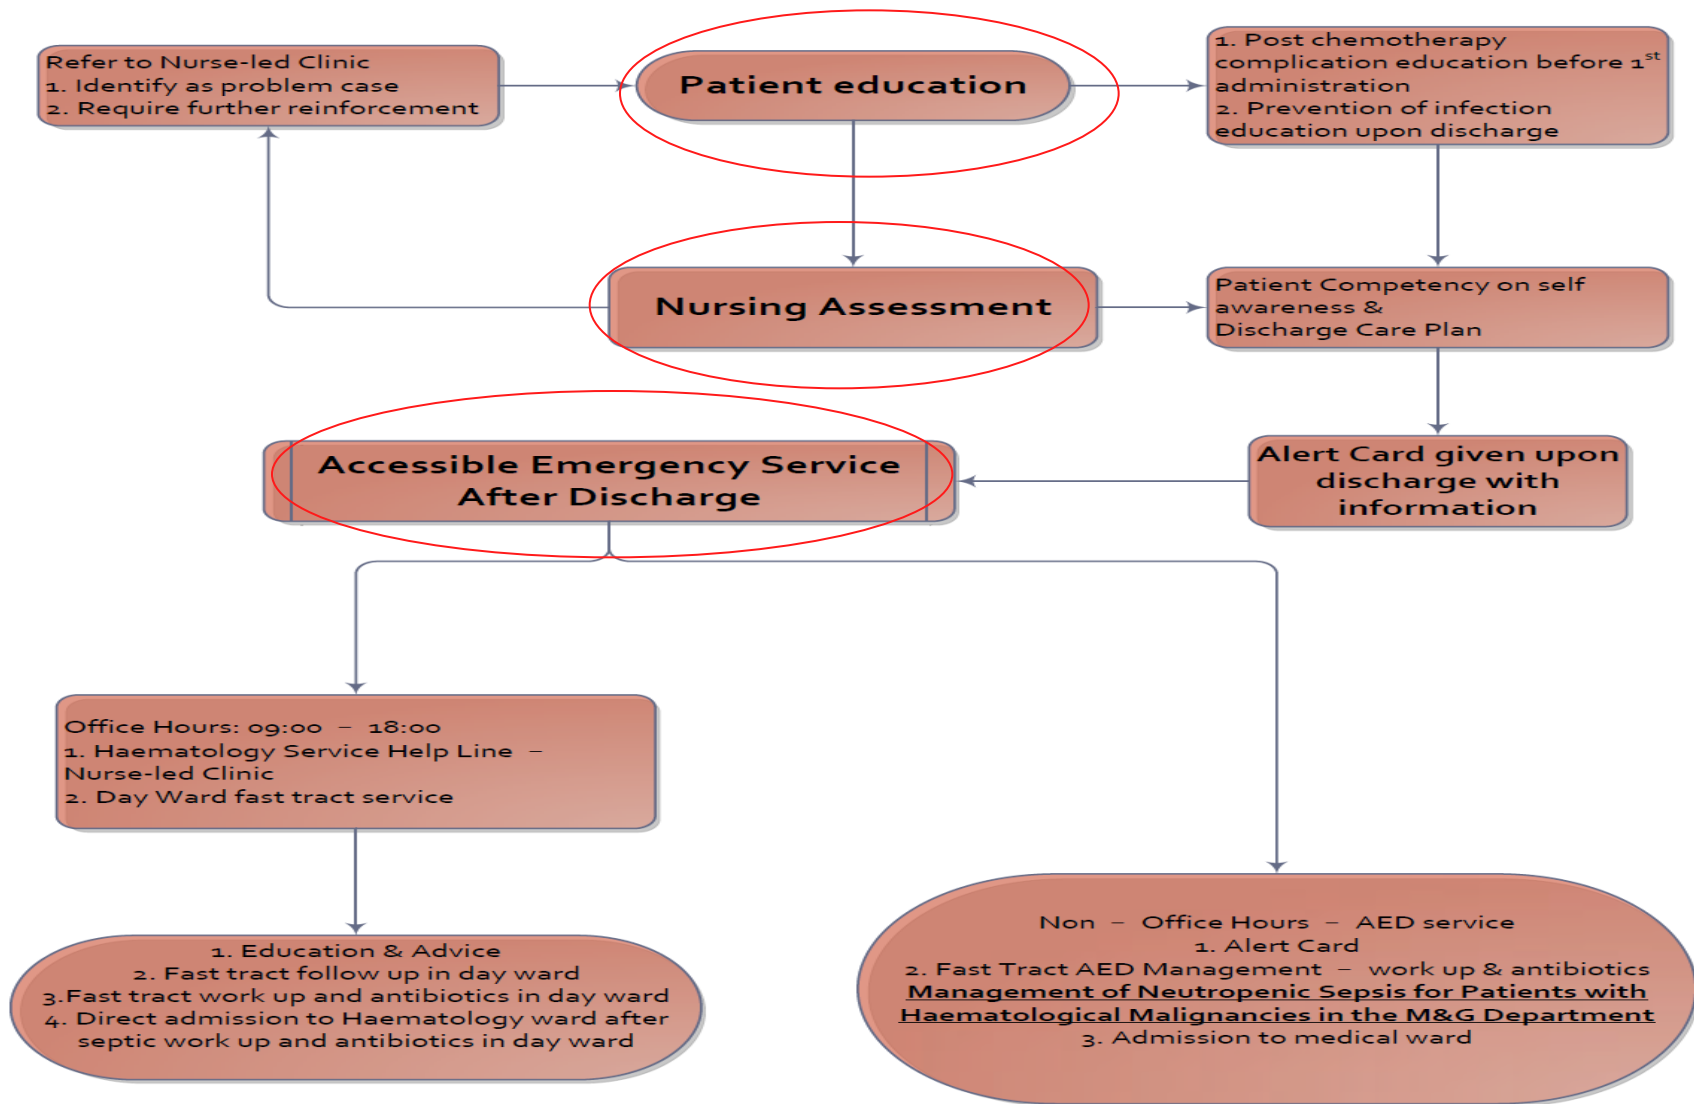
Refer to Nurse-led Clinic
1. Identify as problem case
2. Require further reinforcement

Patient education

1. Post chemotherapy complication education before 1$^{st}$ administration
2. Prevention of infection education upon discharge

Nursing Assessment

Patient Competency on self awareness &
Discharge Care Plan

Accessible Emergency Service After Discharge

Alert Card given upon discharge with information

Office Hours: 09:00 – 18:00
1. Haematology Service Help Line – Nurse-led Clinic
2. Day Ward fast tract service

1. Education & Advice
2. Fast tract follow up in day ward
3. Fast tract work up and antibiotics in day ward
4. Direct admission to Haematology ward after septic work up and antibiotics in day ward

Non – Office Hours – AED service
1. Alert Card
2. Fast Tract AED Management – work up & antibiotics
Management of Neutropenic Sepsis for Patients with Haematological Malignancies in the M&G Department
3. Admission to medical ward